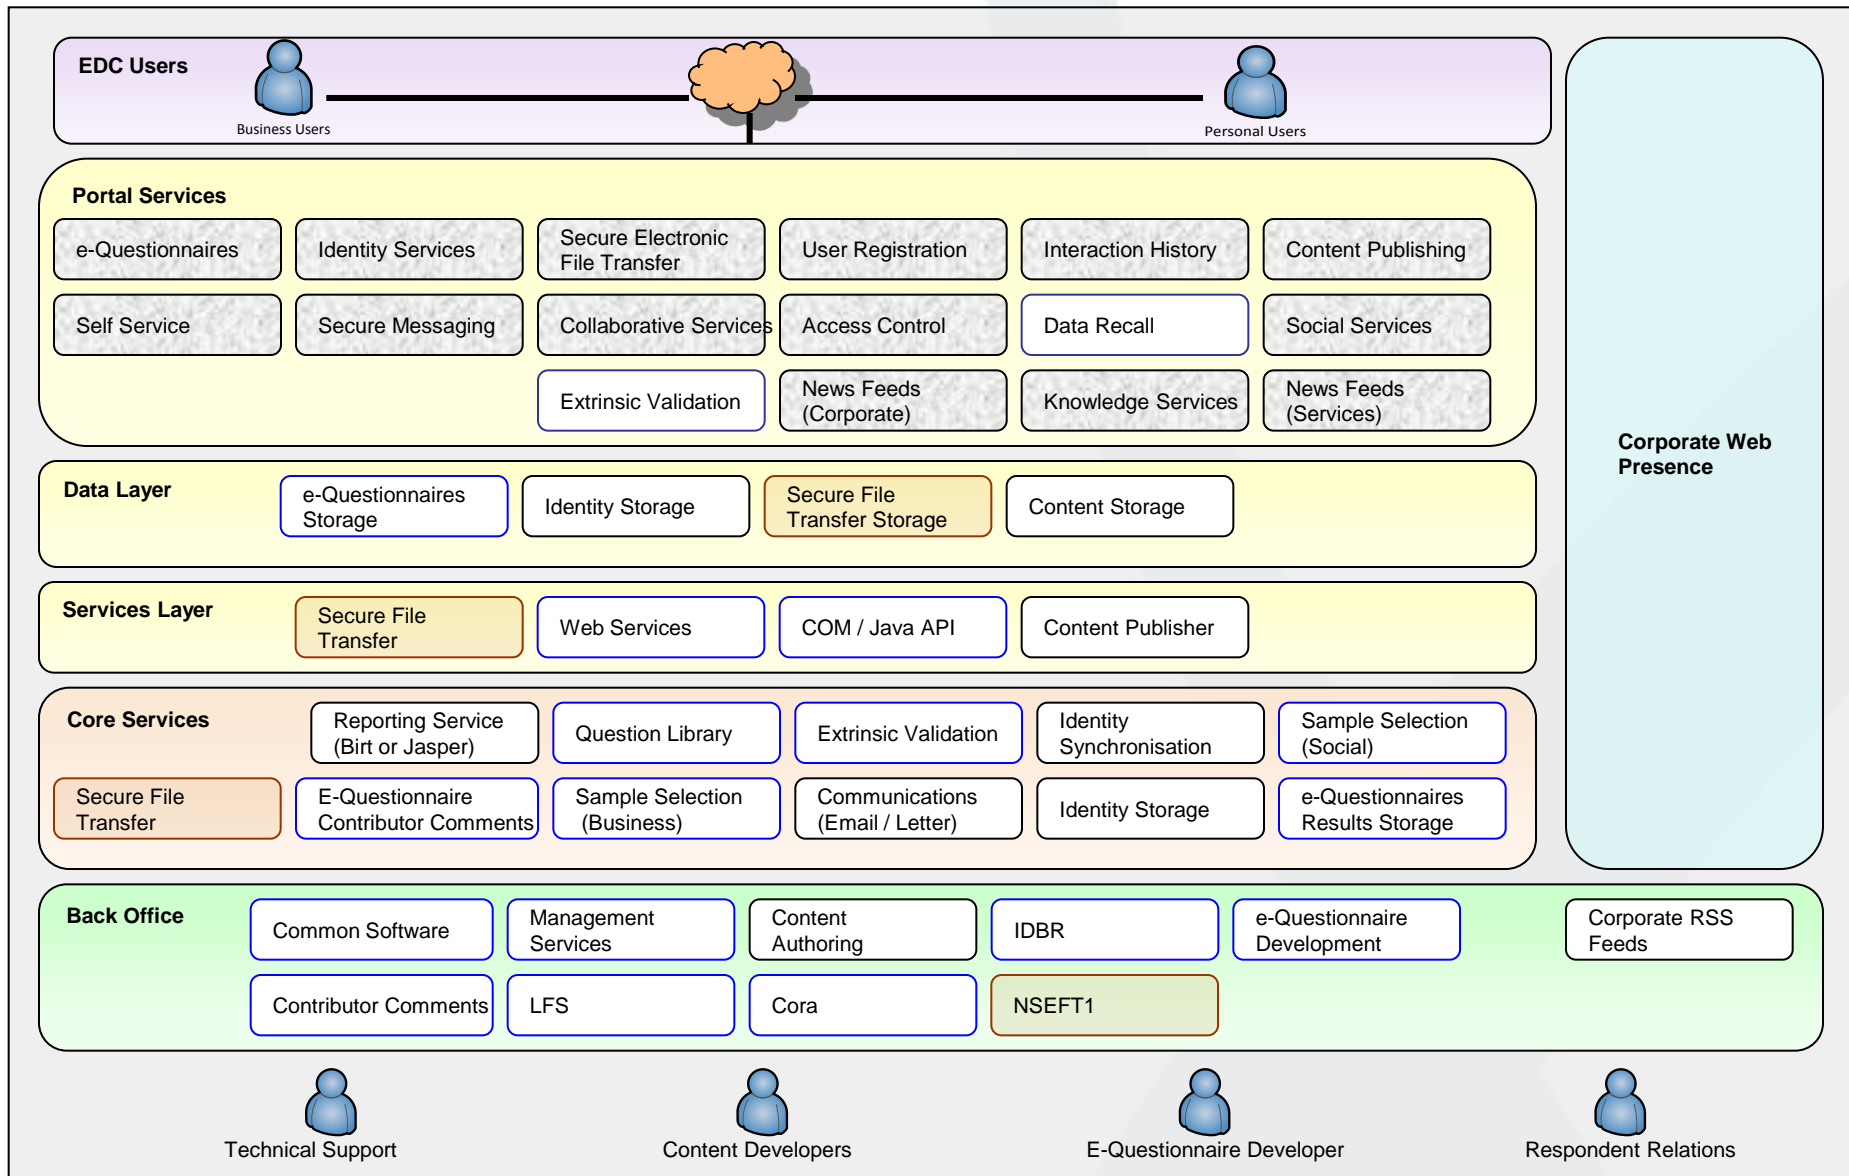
EDC Users

Business Users

Personal Users

Corporate Web Presence

Portal Services

e-Questionnaires

Identity Services

Secure Electronic File Transfer

User Registration

Interaction History

Content Publishing

Self Service

Secure Messaging

Collaborative Services

Access Control

Data Recall

Social Services

Extrinsic Validation

News Feeds (Corporate)

Knowledge Services

News Feeds (Services)

Data Layer

e-Questionnaires Storage

Identity Storage

Secure File Transfer Storage

Content Storage

Services Layer

Secure File Transfer

Web Services

COM / Java API

Content Publisher

Core Services

Reporting Service (Birt or Jasper)

Question Library

Extrinsic Validation

Identity Synchronisation

Sample Selection (Social)

Secure File Transfer

E-Questionnaire Contributor Comments

Sample Selection (Business)

Communications (Email / Letter)

Identity Storage

e-Questionnaires Results Storage

Back Office

Common Software

Management Services

Content Authoring

IDBR

e-Questionnaire Development

Corporate RSS Feeds

Contributor Comments

LFS

Cora

NSEFT1

Technical Support

Content Developers

E-Questionnaire Developer

Respondent Relations